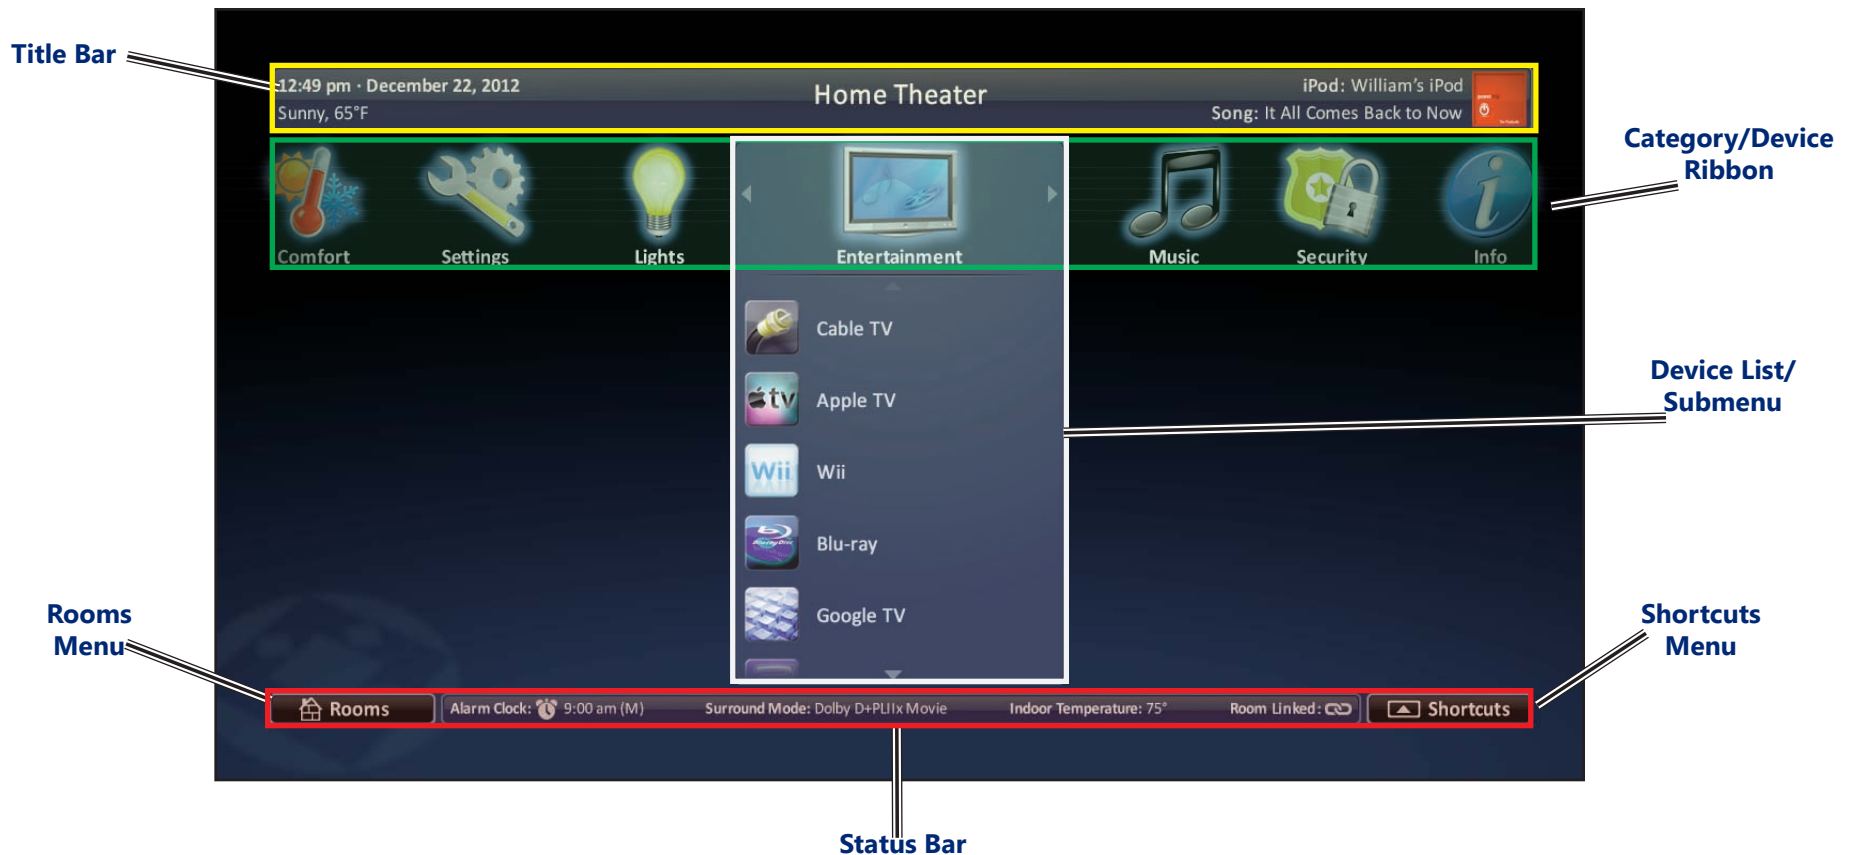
Title Bar

12:49 pm · December 22, 2012
Sunny, 65°F

Home Theater

iPod: William's iPod
Song: It All Comes Back to Now

Category/Device Ribbon

Comfort
Settings
Lights
Entertainment
Music
Security
Info

Device List/ Submenu

Cable TV
tv
Apple TV
Wii
Wii
Blu-ray
Google TV

Rooms Menu

Rooms
Alarm Clock: 9:00 am (M)
Surround Mode: Dolby D+PLIIx Movie
Indoor Temperature: 75°
Room Linked:
Shortcuts

Shortcuts Menu

Status Bar